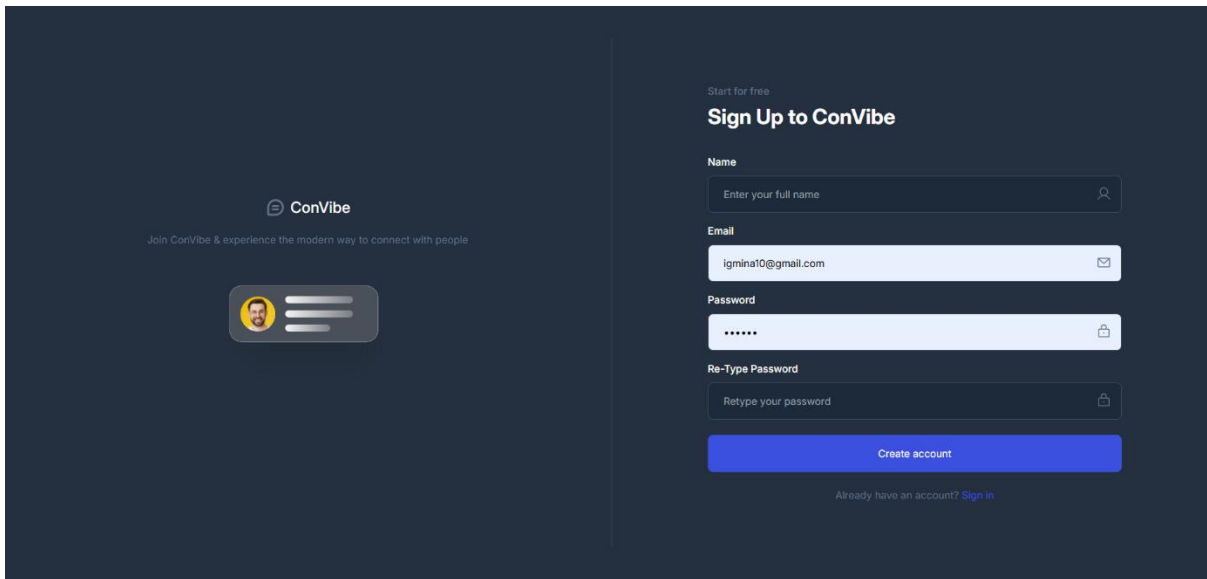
ConVibe

Join ConVibe & experience the modern way to connect with people

Start for free

Sign Up to ConVibe

Name

Enter your full name

Email

igmina10@gmail.com

Password

••••••

Re-Type Password

Retype your password

Create account

Already have an account? Sign in